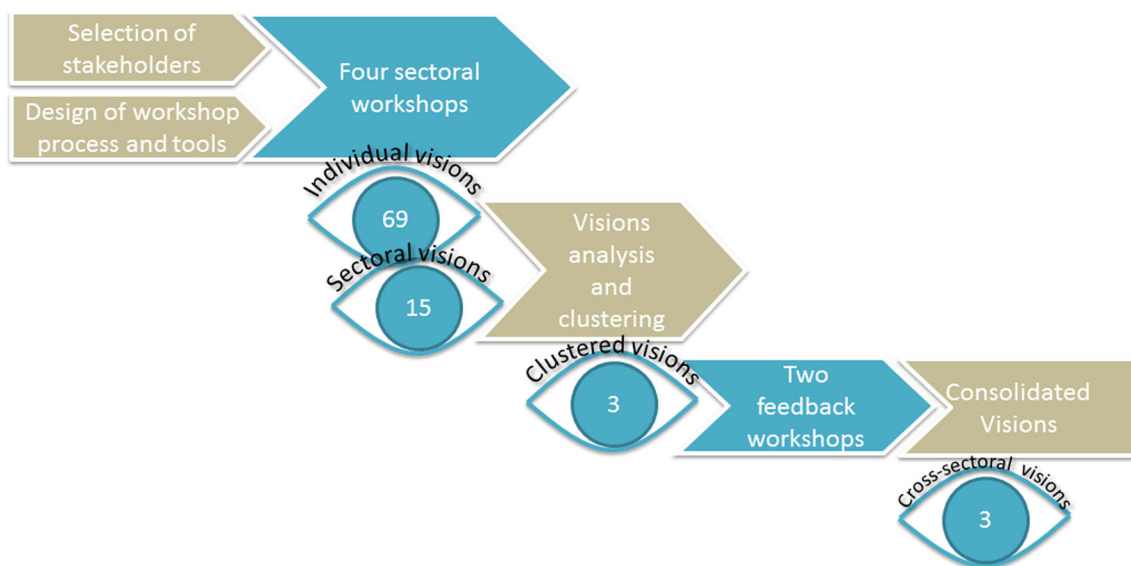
Selection of stakeholders

Design of workshop process and tools

Four sectoral workshops

Individual visions

69

Sectoral visions

15

Visions analysis and clustering

Clustered visions

3

Two feedback workshops

Consolidated Visions

Cross-sectoral visions

3